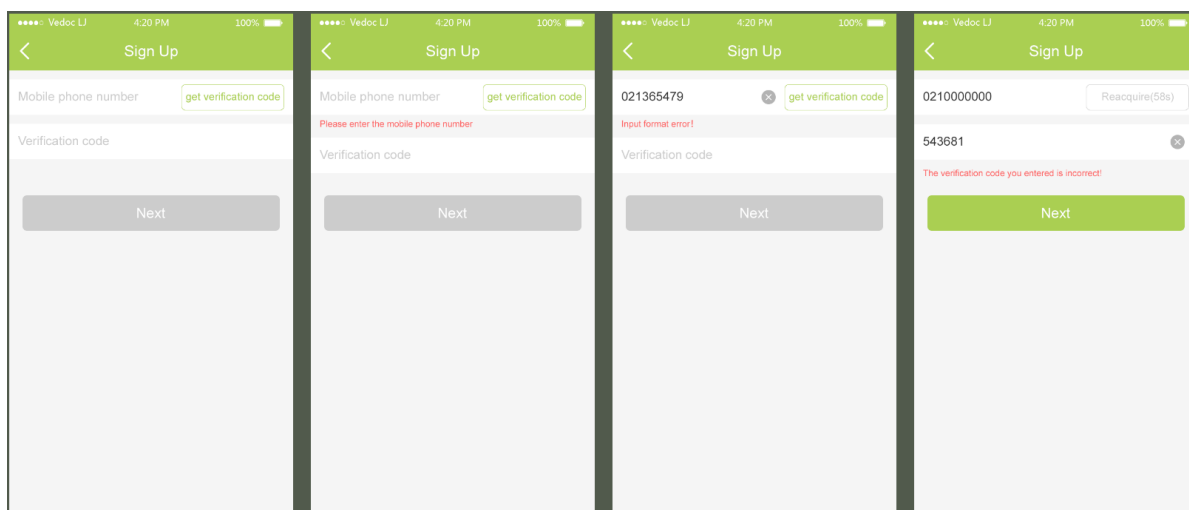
●●●●○ Vedoc LJ 4:20 PM 100%

Sign Up

Mobile phone number

get verification code

Verification code

Next

●●●●○ Vedoc LJ 4:20 PM 100%

Sign Up

Mobile phone number

get verification code

Please enter the mobile phone number

Verification code

Next

●●●●○ Vedoc LJ 4:20 PM 100%

Sign Up

021365479

get verification code

Input format error!

Verification code

Next

●●●●○ Vedoc LJ 4:20 PM 100%

Sign Up

0210000000

Reacquire(58s)

543681

The verification code you entered is incorrect!

Next